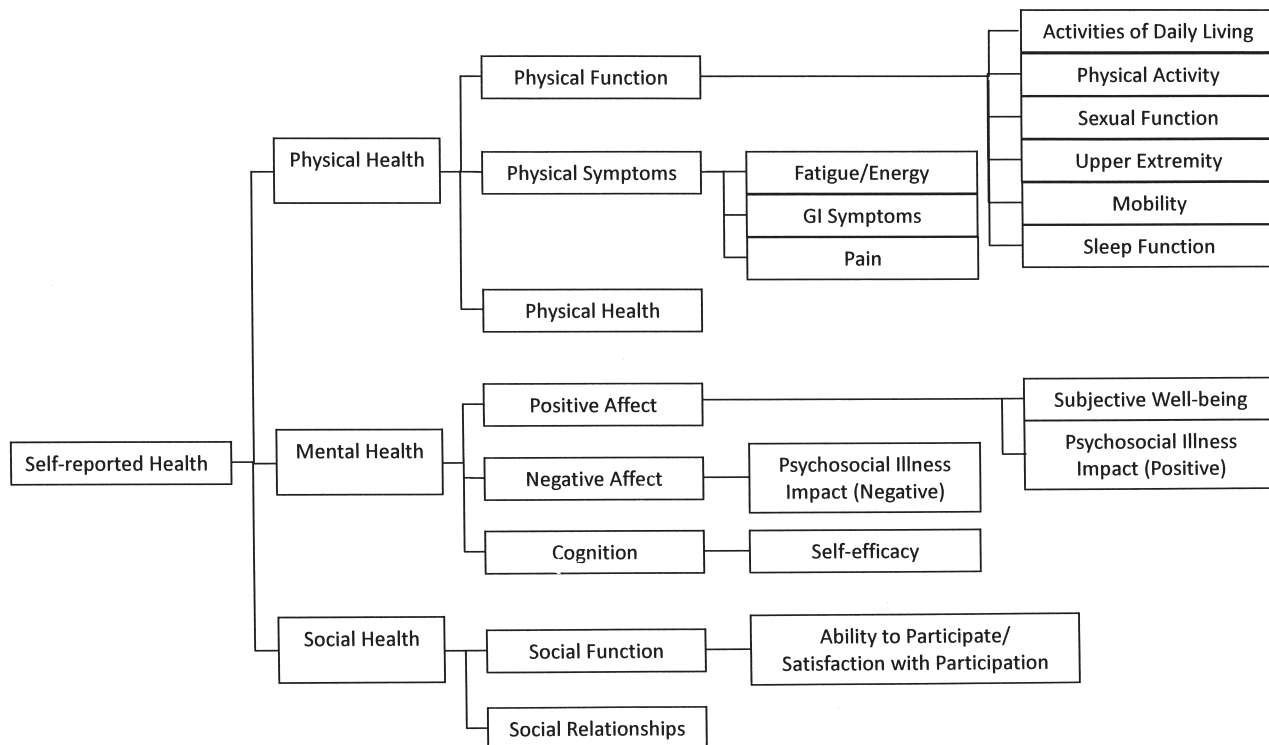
Self-reported Health

Physical Health

Physical Function

Activities of Daily Living

Physical Activity

Sexual Function

Upper Extremity

Mobility

Sleep Function

Physical Symptoms

Fatigue/Energy

GI Symptoms

Pain

Physical Health

Mental Health

Positive Affect

Subjective Well-being

Psychosocial Illness Impact (Positive)

Negative Affect

Psychosocial Illness Impact (Negative)

Cognition

Self-efficacy

Social Health

Social Function

Ability to Participate/ Satisfaction with Participation

Social Relationships